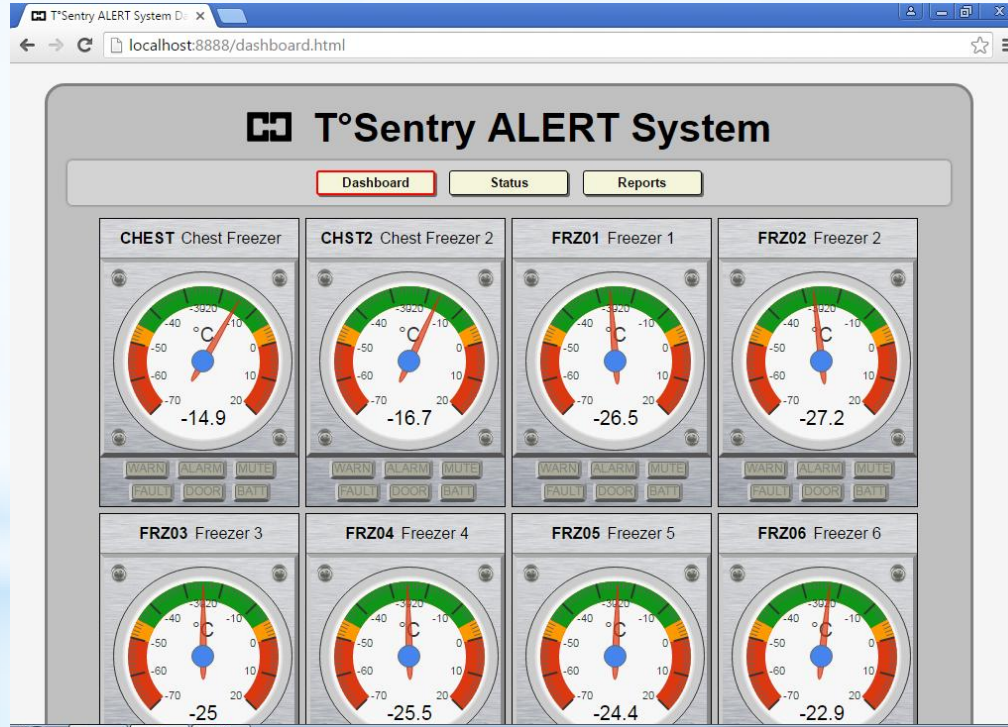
T°Sentry ALERT System Da ×

localhost:8888/dashboard.html

T°Sentry ALERT System

Dashboard Status Reports

CHEST Chest Freezer

-30 -20 -40 -10 °C -50 0 -60 10 -70 20

-14.9

WARN ALARM MUTE FAULT DOOR BATT

CHST2 Chest Freezer 2

-30 -20 -40 -10 °C -50 0 -60 10 -70 20

-16.7

WARN ALARM MUTE FAULT DOOR BATT

FRZ01 Freezer 1

-30 -20 -40 -10 °C -50 0 -60 10 -70 20

-26.5

WARN ALARM MUTE FAULT DOOR BATT

FRZ02 Freezer 2

-30 -20 -40 -10 °C -50 0 -60 10 -70 20

-27.2

WARN ALARM MUTE FAULT DOOR BATT

FRZ03 Freezer 3

-30 -20 -40 -10 °C -50 0 -60 10 -70 20

-25

FRZ04 Freezer 4

-30 -20 -40 -10 °C -50 0 -60 10 -70 20

-25.5

FRZ05 Freezer 5

-30 -20 -40 -10 °C -50 0 -60 10 -70 20

-24.4

FRZ06 Freezer 6

-30 -20 -40 -10 °C -50 0 -60 10 -70 20

-22.9